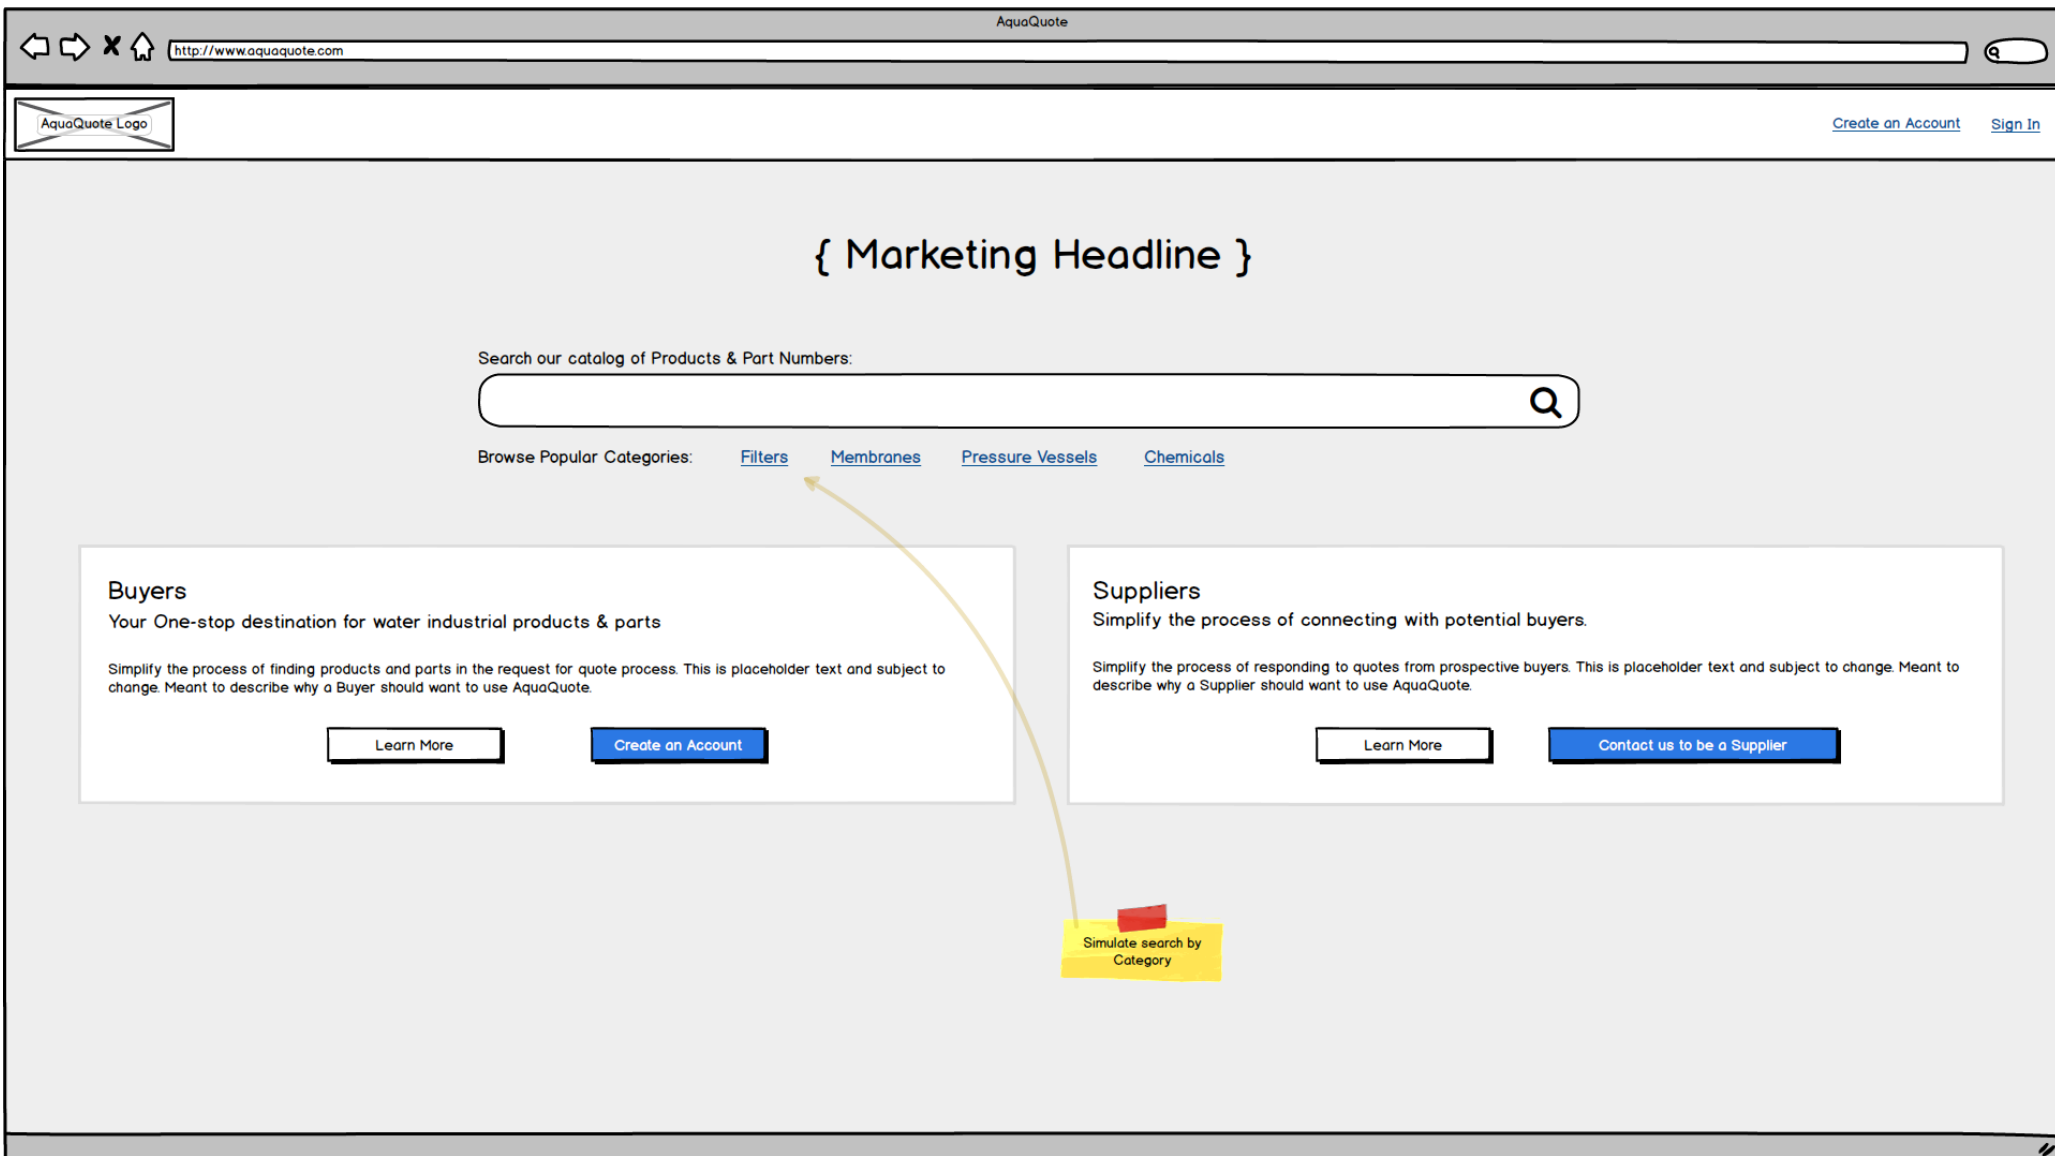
AquaQuote

http://www.aquaquote.com

AquaQuote Logo

Create an Account Sign In

{ Marketing Headline }

Search our catalog of Products & Part Numbers:

Browse Popular Categories: Filters Membranes Pressure Vessels Chemicals

Buyers
Your One-stop destination for water industrial products & parts

Simplify the process of finding products and parts in the request for quote process. This is placeholder text and subject to change. Meant to describe why a Buyer should want to use AquaQuote.

Learn More Create an Account

Suppliers
Simplify the process of connecting with potential buyers.

Simplify the process of responding to quotes from prospective buyers. This is placeholder text and subject to change. Meant to describe why a Supplier should want to use AquaQuote.

Learn More Contact us to be a Supplier

Simulate search by Category